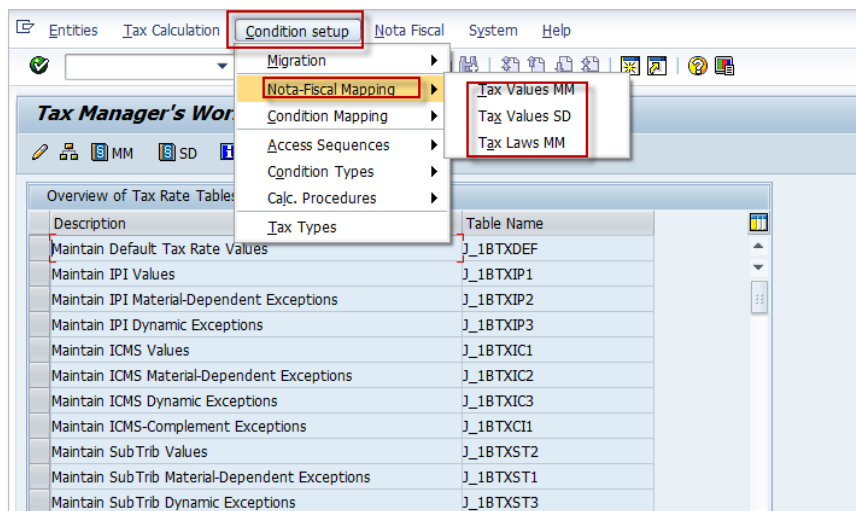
Entities Tax Calculation Condition setup Nota Fiscal System Help

Migration
Nota-Fiscal Mapping
Condition Mapping
Access Sequences
Condition Types
Calc. Procedures
Tax Types

Tax Values MM
Tax Values SD
Tax Laws MM

Tax Manager's Wor

MM SD

Overview of Tax Rate Tables

| Description | Table Name |
|---|---|
| Maintain Default Tax Rate Values | J_1BTXDEF |
| Maintain IPI Values | J_1BTXIP1 |
| Maintain IPI Material-Dependent Exceptions | J_1BTXIP2 |
| Maintain IPI Dynamic Exceptions | J_1BTXIP3 |
| Maintain ICMS Values | J_1BTXIC1 |
| Maintain ICMS Material-Dependent Exceptions | J_1BTXIC2 |
| Maintain ICMS Dynamic Exceptions | J_1BTXIC3 |
| Maintain ICMS-Complement Exceptions | J_1BTXCI1 |
| Maintain SubTrib Values | J_1BTXST2 |
| Maintain SubTrib Material-Dependent Exceptions | J_1BTXST1 |
| Maintain SubTrib Dynamic Exceptions | J_1BTXST3 |